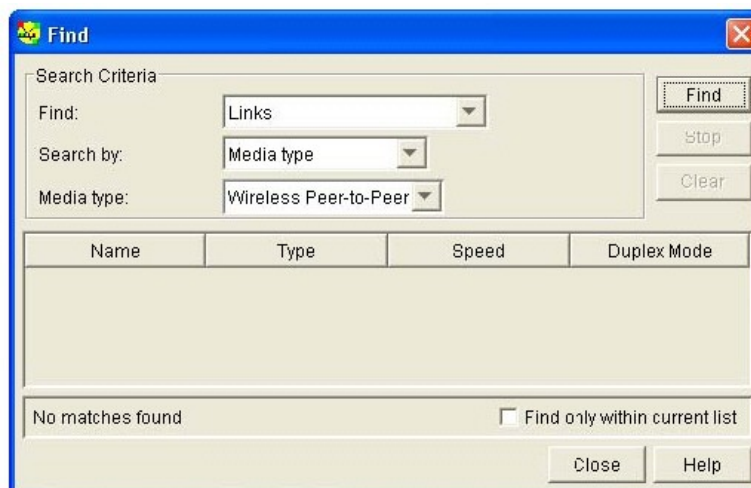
Find

Search Criteria

Find: Links

Search by: Media type

Media type: Wireless Peer-to-Peer

Find

Stop

Clear

| Name | Type | Speed | Duplex Mode |
|---|---|---|---|

No matches found

Find only within current list

Close

Help